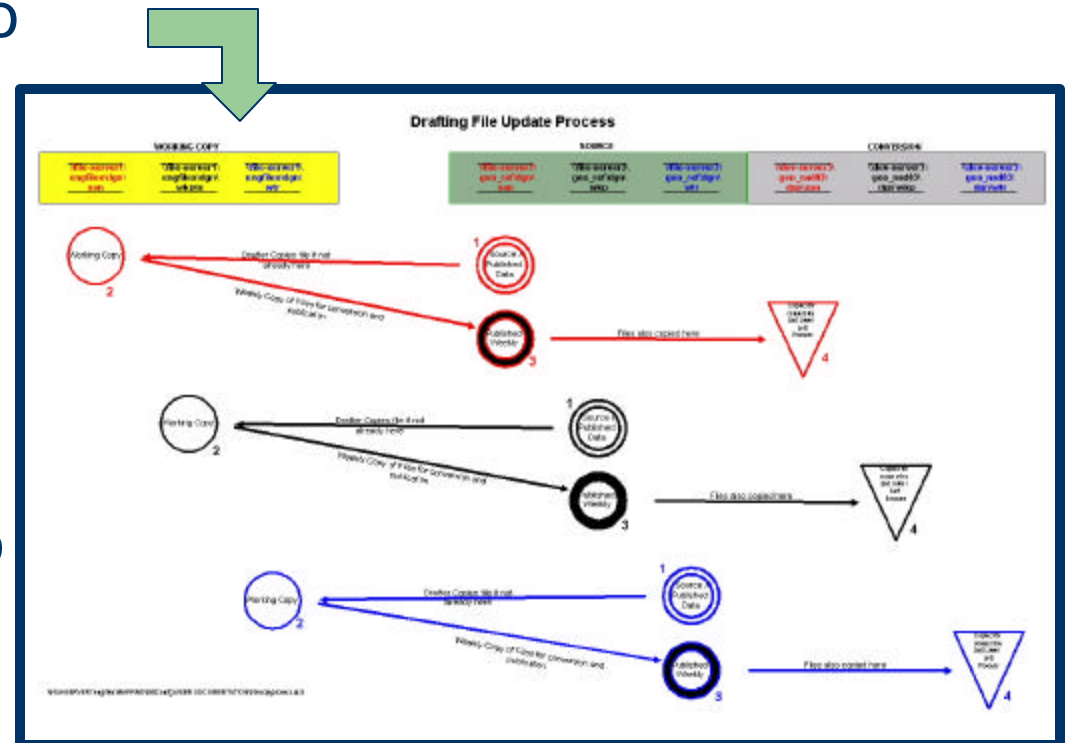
Drafting File Update Process

WORKING COPY

SOURCE

CONVERSION

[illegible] | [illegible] | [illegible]

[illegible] | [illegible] | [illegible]

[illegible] | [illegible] | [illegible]

Working Copy
2

Drafter Copies file if not already here

1
Source / Published Data

Weekly Copy of Files for conversion and publication

Published Weekly
3

Files also copied here

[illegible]
4

Working Copy
2

Drafter Copies file if not already here

1
Source / Published Data

Weekly Copy of Files for conversion and publication

Published Weekly
3

Files also copied here

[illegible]
4

Working Copy
2

Drafter Copies file if not already here

1
Source / Published Data

Weekly Copy of Files for conversion and publication

Published Weekly
3

Files also copied here

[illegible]
4

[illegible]